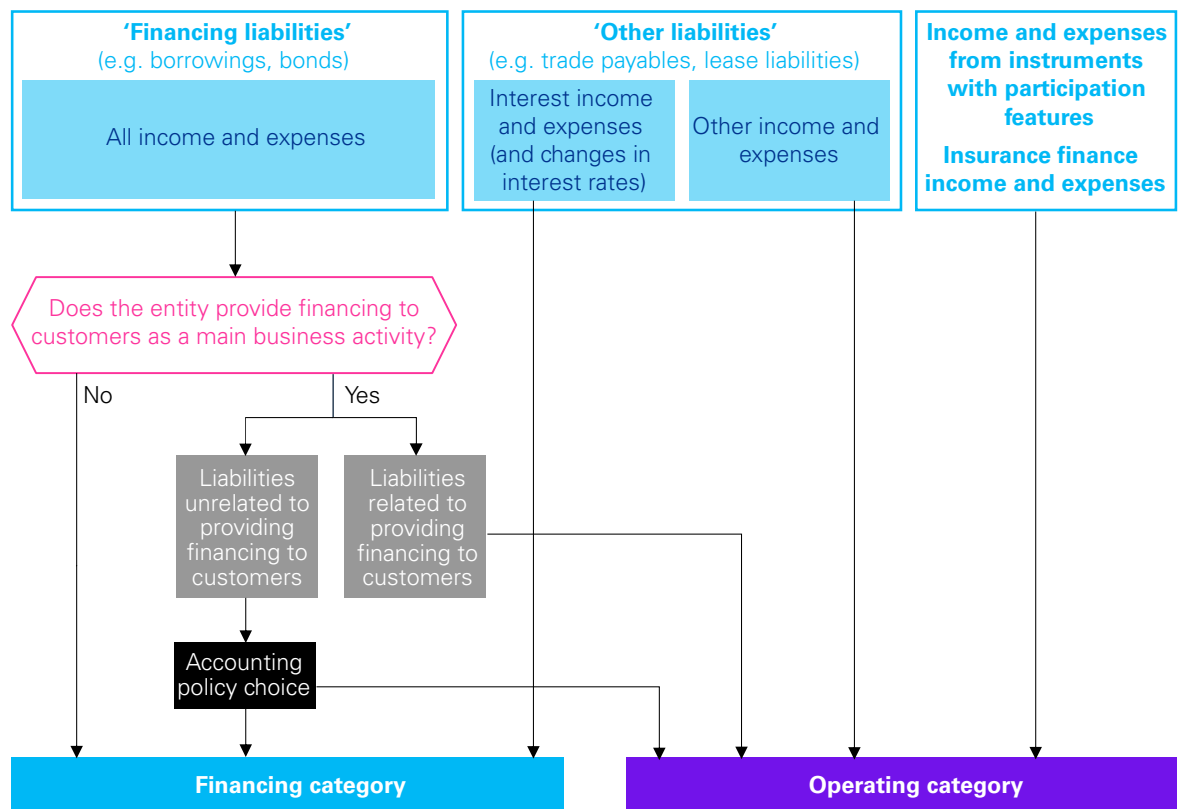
'Financing liabilities'
(e.g. borrowings, bonds)

All income and expenses

'Other liabilities'
(e.g. trade payables, lease liabilities)

Interest income and expenses (and changes in interest rates)

Other income and expenses

Income and expenses from instruments with participation features

Insurance finance income and expenses

Does the entity provide financing to customers as a main business activity?

No

Yes

Liabilities unrelated to providing financing to customers

Liabilities related to providing financing to customers

Accounting policy choice

Financing category

Operating category